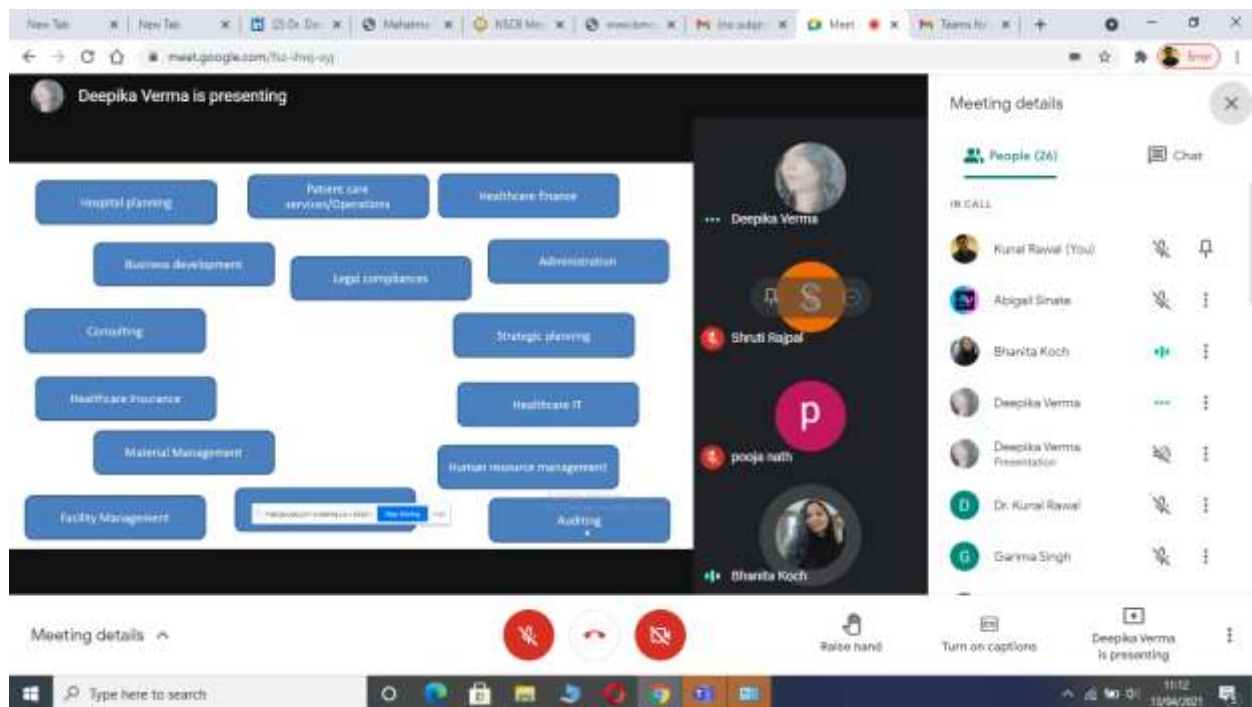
New Tab | New Tab | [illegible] | Mahatma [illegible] | NSDI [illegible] | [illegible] | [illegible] | Meet | Teams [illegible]

meet.google.com/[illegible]

Deepika Verma is presenting

Hospital planning

Patient care services/Operations

Healthcare finance

Business development

Legal compliances

Administration

Consulting

Strategic planning

Healthcare Insurance

Healthcare IT

Material Management

Human resource management

Facility Management

Auditing

Deepika Verma

S

Shruti Rajpal

p

pooja nath

Bhanita Koch

Meeting details

People (26)

Chat

IN CALL

Kunal Rawal (You)

Abigail Sinate

Bhanita Koch

Deepika Verma

Deepika Verma
Presentation

D

Dr. Kunal Rawal

G

Garima Singh

Meeting details

Raise hand

Turn on captions

Deepika Verma is presenting

Type here to search

11:12
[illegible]